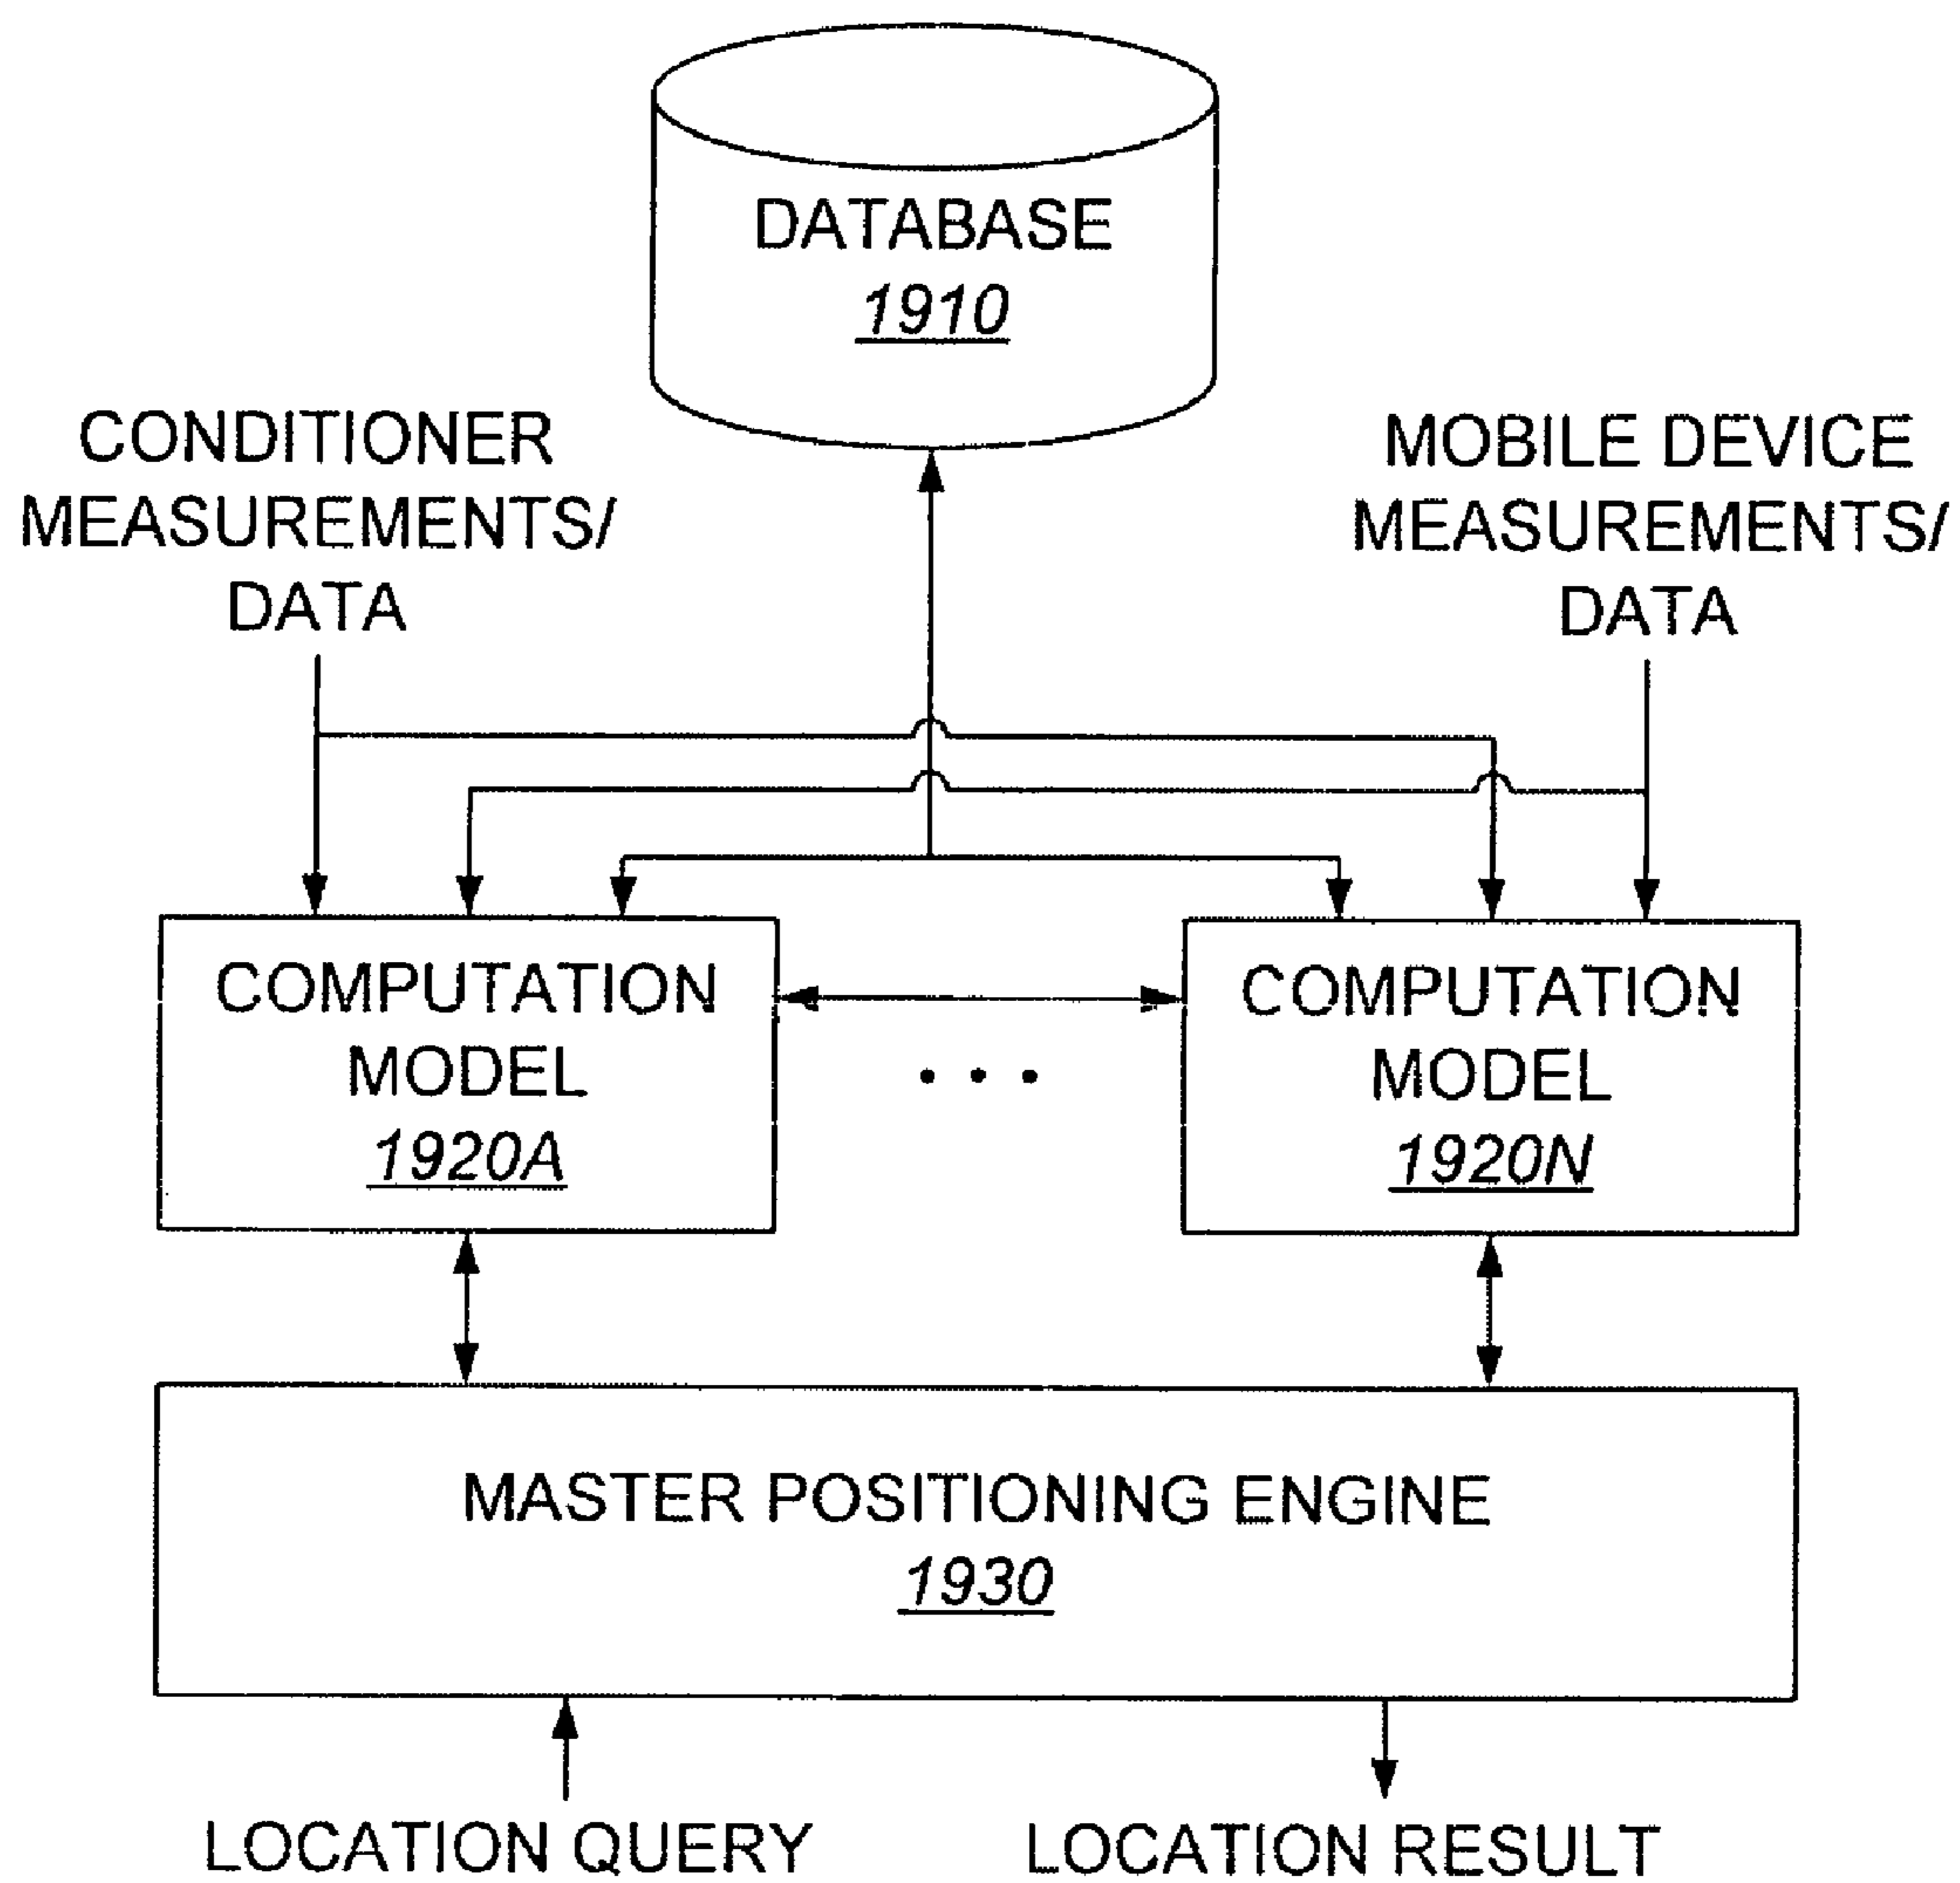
DATABASE
1910

CONDITIONER MEASUREMENTS/ DATA

MOBILE DEVICE MEASUREMENTS/ DATA

COMPUTATION MODEL
1920A

• • •

COMPUTATION MODEL
1920N

MASTER POSITIONING ENGINE
1930

LOCATION QUERY

LOCATION RESULT